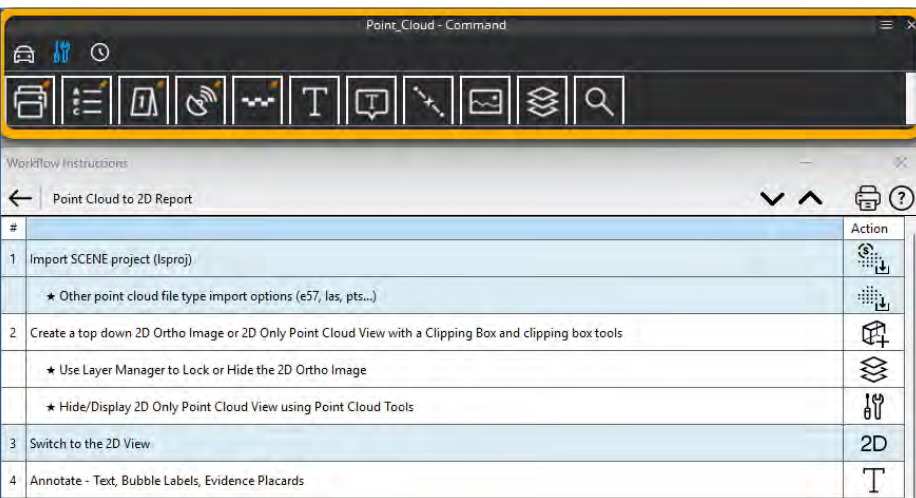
Point_Cloud - Command

Workflow Instructions

Point Cloud to 2D Report

| # | | Action |
|---|---|---|
| 1 | Import SCENE project (lsproj) | |
| | ★ Other point cloud file type import options (e57, las, pts...) | |
| 2 | Create a top down 2D Ortho Image or 2D Only Point Cloud View with a Clipping Box and clipping box tools | |
| | ★ Use Layer Manager to Lock or Hide the 2D Ortho Image | |
| | ★ Hide/Display 2D Only Point Cloud View using Point Cloud Tools | |
| 3 | Switch to the 2D View | 2D |
| 4 | Annotate - Text, Bubble Labels, Evidence Placards | T |